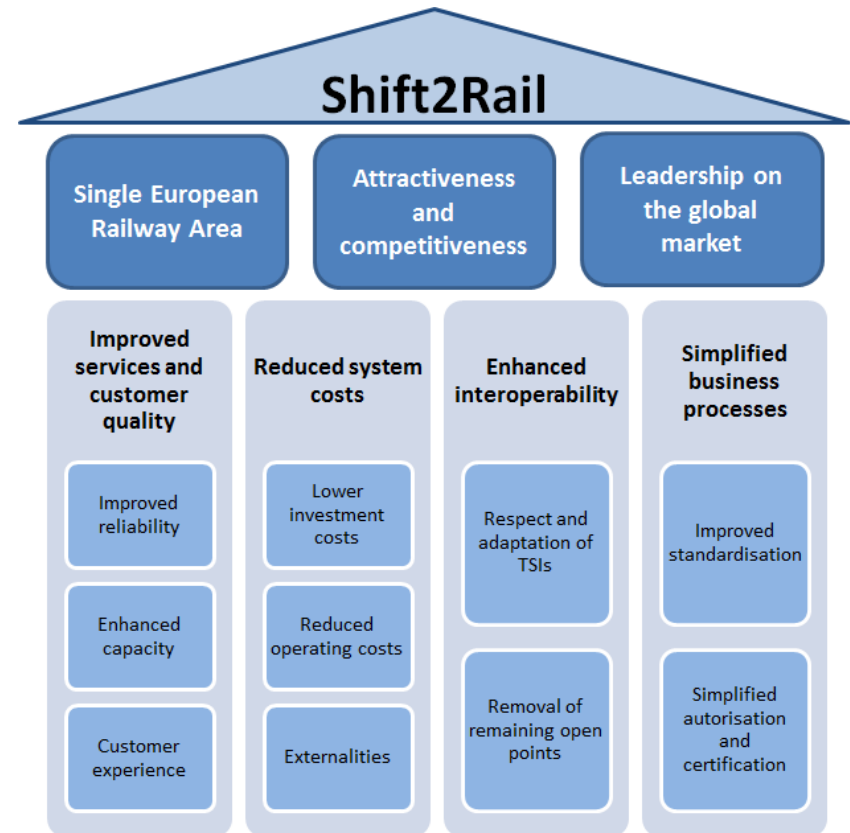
Shift2Rail

Single European Railway Area

Attractiveness and competitiveness

Leadership on the global market

Improved services and customer quality

Improved reliability

Enhanced capacity

Customer experience

Reduced system costs

Lower investment costs

Reduced operating costs

Externalities

Enhanced interoperability

Respect and adaptation of TSIs

Removal of remaining open points

Simplified business processes

Improved standardisation

Simplified autorisation and certification